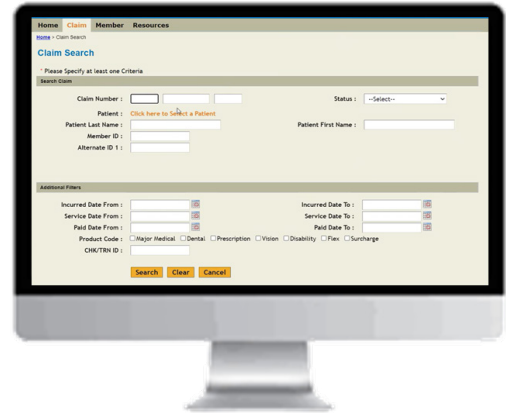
Home Claim Member Resources

Home » Claim Search

Claim Search

* Please Specify at least one Criteria

Search Claim

Claim Number :

Status : --Select--

Patient : Click here to Select a Patient

Patient Last Name :

Patient First Name :

Member ID :

Alternate ID 1 :

Additional Filters

Incurred Date From :

Incurred Date To :

Service Date From :

Service Date To :

Paid Date From :

Paid Date To :

Product Code : Major Medical Dental Prescription Vision Disability Flex Surcharge

CHK/TRN ID :

Search Clear Cancel